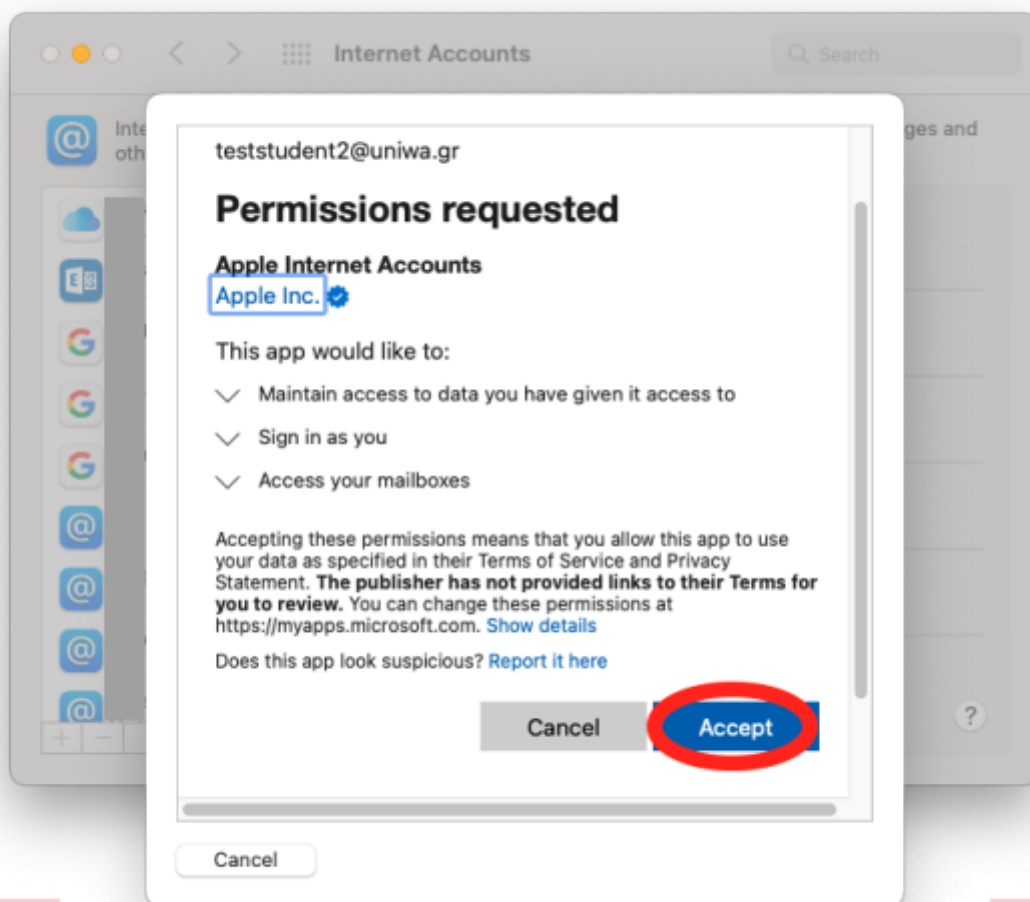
Internet Accounts

Search

Inte oth

ges and

teststudent2@uniwa.gr

Permissions requested

Apple Internet Accounts
Apple Inc.

This app would like to:

Maintain access to data you have given it access to

Sign in as you

Access your mailboxes

Accepting these permissions means that you allow this app to use your data as specified in their Terms of Service and Privacy Statement. **The publisher has not provided links to their Terms for you to review.** You can change these permissions at https://myapps.microsoft.com. Show details

Does this app look suspicious? Report it here

Cancel

Accept

?

Cancel